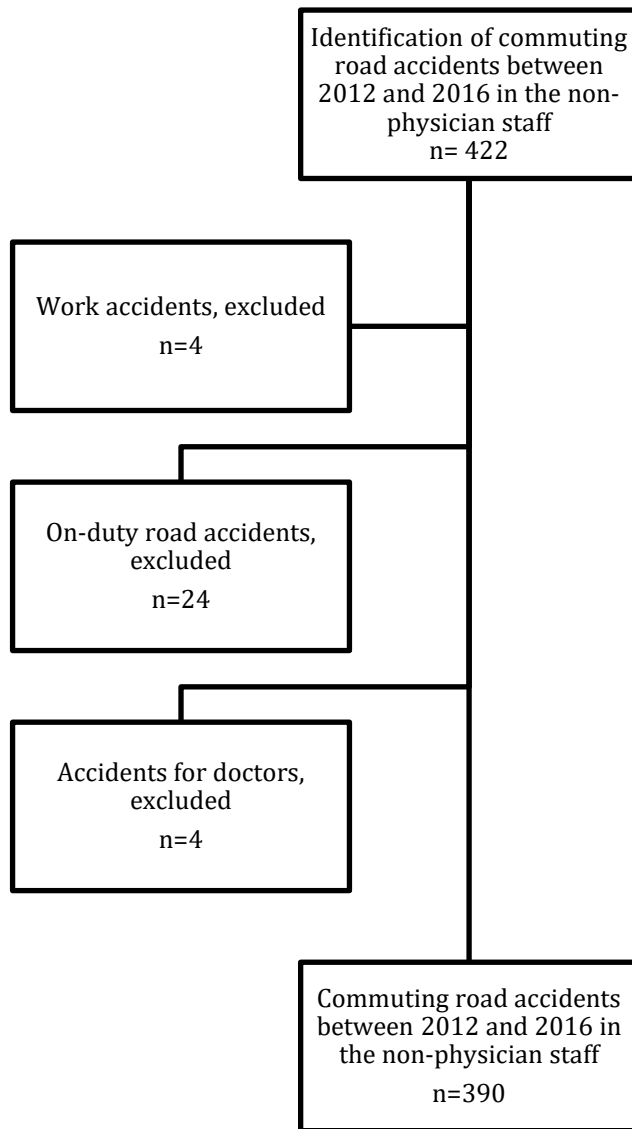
Identification of commuting road accidents between 2012 and 2016 in the non-physician staff
n= 422

Work accidents, excluded
n=4

On-duty road accidents, excluded
n=24

Accidents for doctors, excluded
n=4

Commuting road accidents between 2012 and 2016 in the non-physician staff
n=390